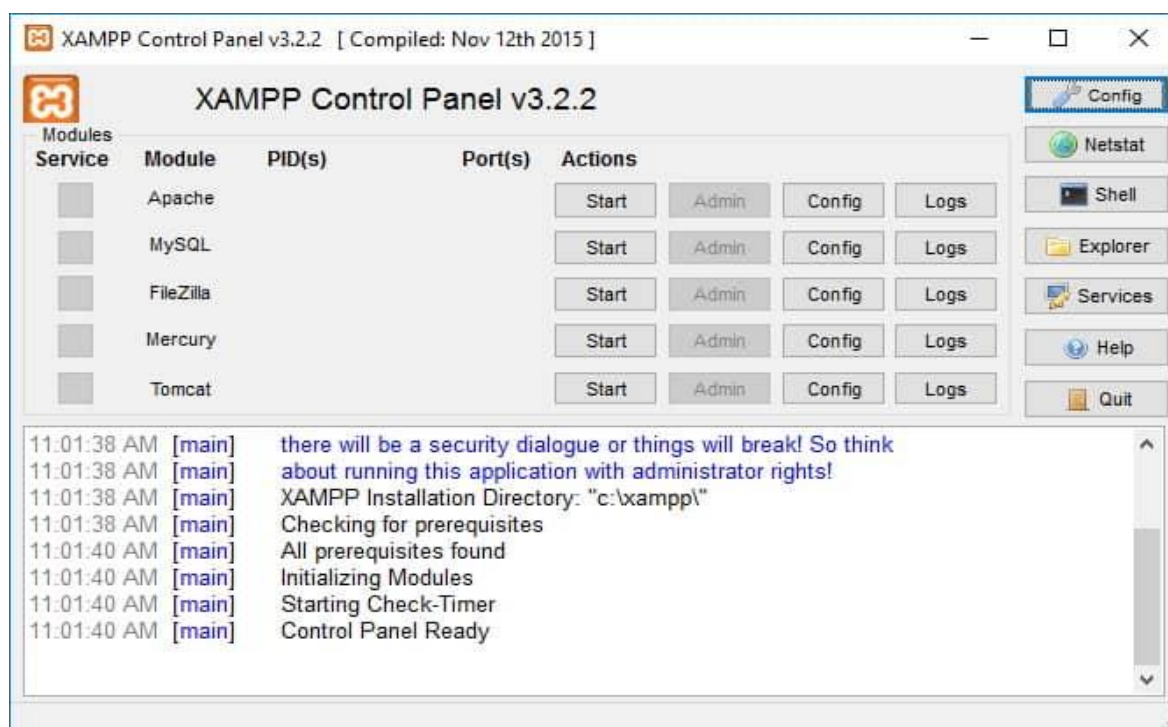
XAMPP Control Panel v3.2.2 [ Compiled: Nov 12th 2015 ]

XAMPP Control Panel v3.2.2

Config

Modules

Netstat

| Service | Module | PID(s) | Port(s) | Actions | | | |
|---|---|---|---|---|---|---|---|
| | Apache | | | Start | Admin | Config | Logs |
| | MySQL | | | Start | Admin | Config | Logs |
| | FileZilla | | | Start | Admin | Config | Logs |
| | Mercury | | | Start | Admin | Config | Logs |
| | Tomcat | | | Start | Admin | Config | Logs |

Shell

Explorer

Services

Help

Quit

11:01:38 AM [main] there will be a security dialogue or things will break! So think
11:01:38 AM [main] about running this application with administrator rights!
11:01:38 AM [main] XAMPP Installation Directory: "c:\xampp\"
11:01:38 AM [main] Checking for prerequisites
11:01:40 AM [main] All prerequisites found
11:01:40 AM [main] Initializing Modules
11:01:40 AM [main] Starting Check-Timer
11:01:40 AM [main] Control Panel Ready